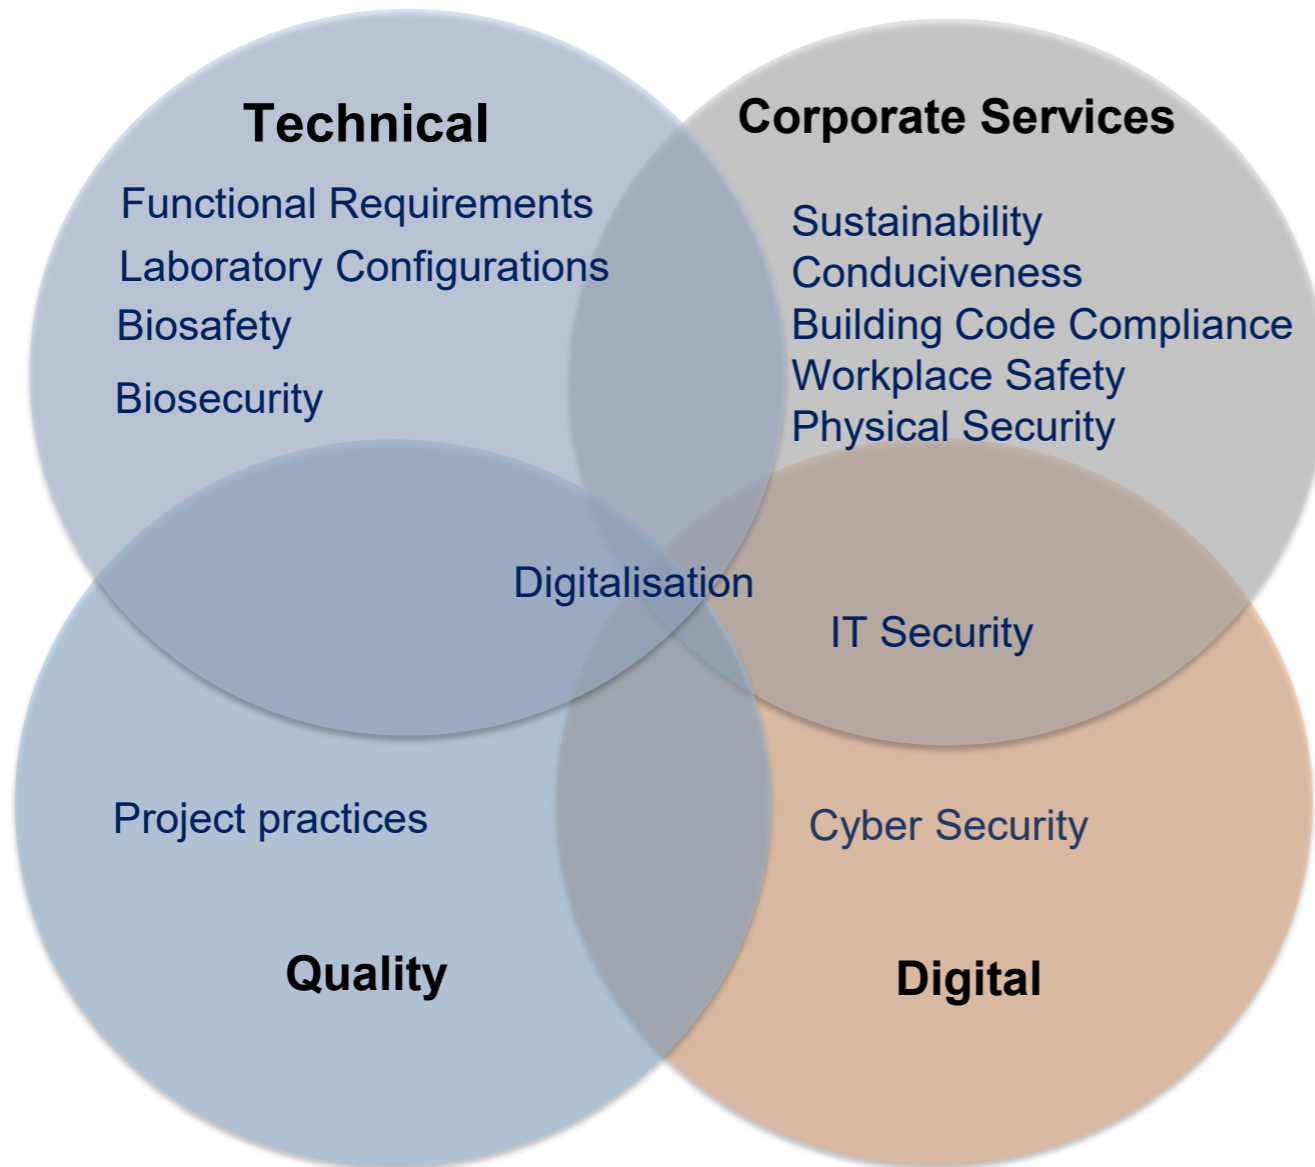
Technical

Functional Requirements
Laboratory Configurations
Biosafety
Biosecurity

Corporate Services

Sustainability
Conduciveness
Building Code Compliance
Workplace Safety
Physical Security

Digitalisation

IT Security

Project practices

Cyber Security

Quality

Digital